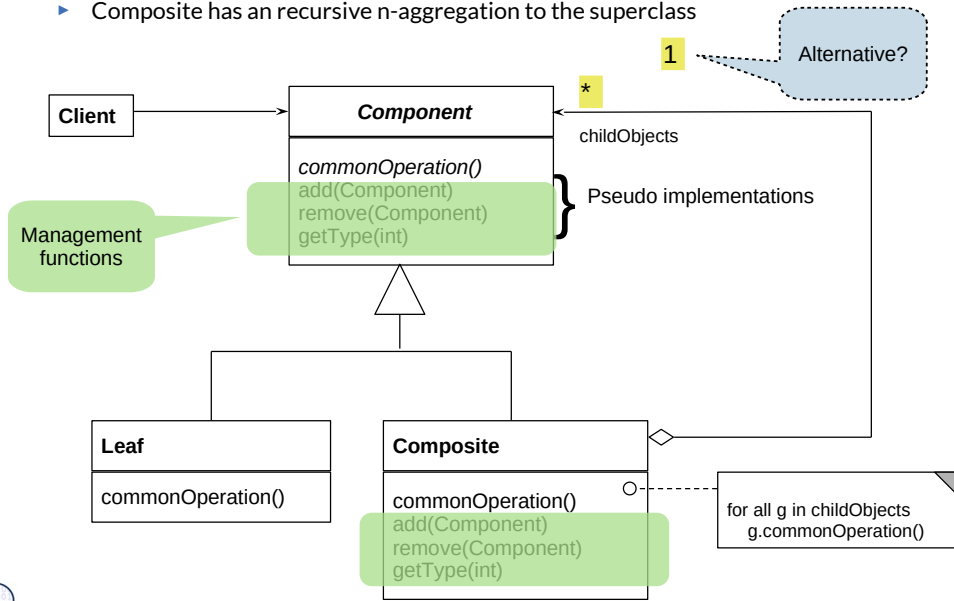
▸ Composite has an recursive n-aggregation to the superclass

1

Alternative?

*

Client

Component

childObjects

commonOperation()
add(Component)
remove(Component)
getType(int)

Pseudo implementations

Management functions

Leaf

commonOperation()

Composite

commonOperation()
add(Component)
remove(Component)
getType(int)

for all g in childObjects
g.commonOperation()